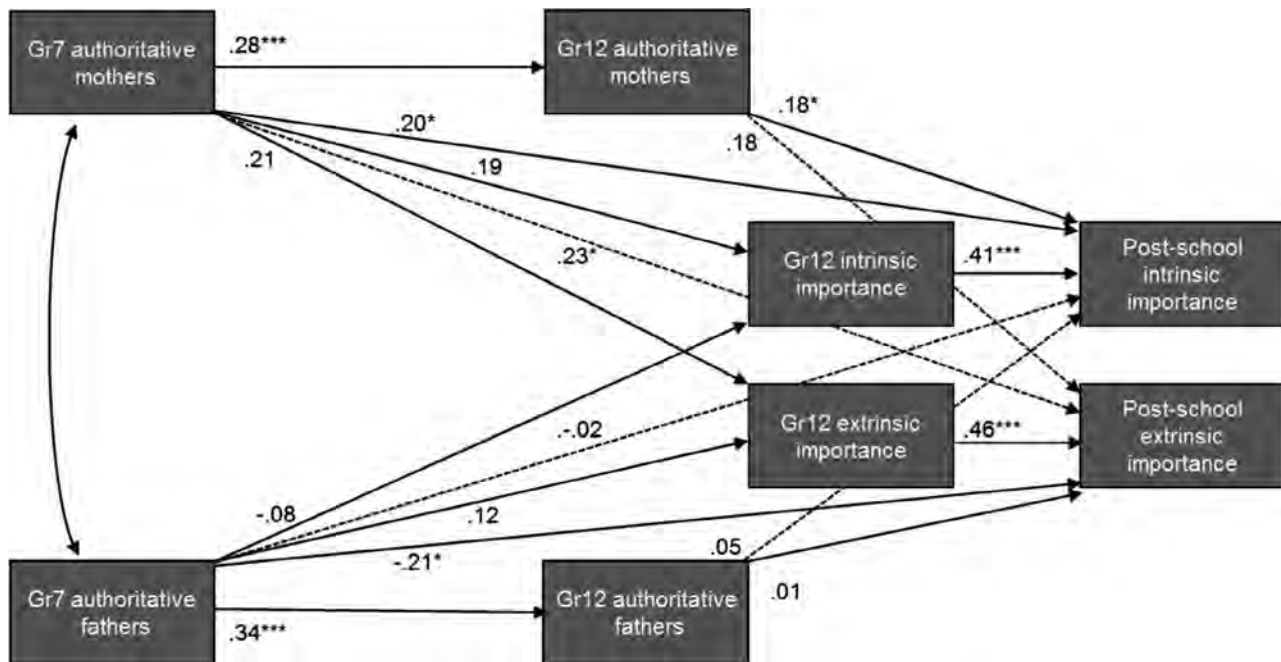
Gr7 authoritative mothers

.28***

Gr12 authoritative mothers

.18*

.20*

.18

.21

.19

.23*

Gr12 intrinsic importance

.41***

Post-school intrinsic importance

Gr12 extrinsic importance

.46***

Post-school extrinsic importance

.-.02

-.08

.12

.05

-.21*

Gr7 authoritative fathers

.34***

Gr12 authoritative fathers

.01